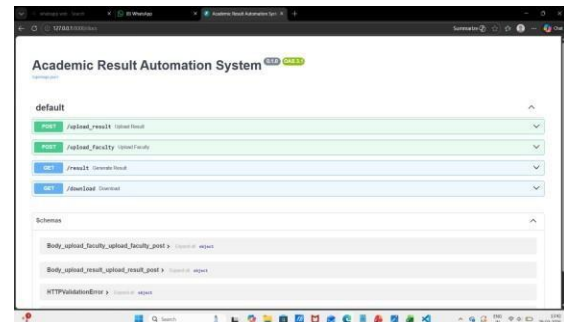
Academic Result Automation System 0.1.0 OAS 3.1

default

POST /upload_result Upload Result

POST /upload_faculty Upload Faculty

GET /result Generate Result

GET /download Download

Schemas

Body_upload_faculty_upload_faculty_post > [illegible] object

Body_upload_result_upload_result_post > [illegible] object

HTTPValidationError > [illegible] object

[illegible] WhatsApp

Academic Result Automation Sys

127.0.0.1:8000/docs

Q Search